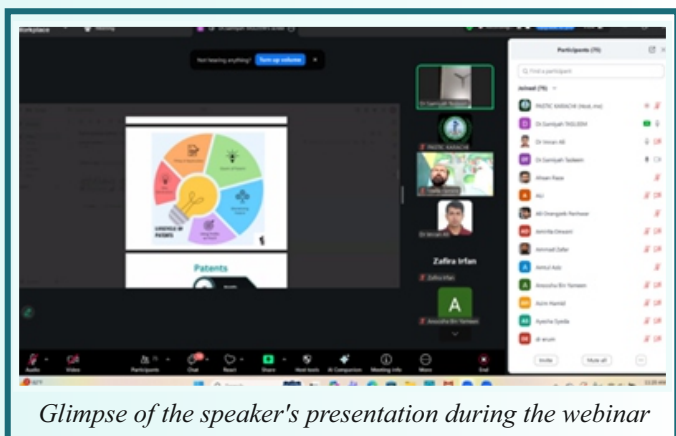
Workplace

Not hearing anything? Turn up volume

Patents

Zafira Irfan

Zafira Irfan

Participants (75)

Find a participant

Joined (75)

PASTIC KARACHI (Host, me)

Dr Samiyah TASLEEM

Dr Imran Ali

Dr Samiyah Tasleem

Afreen Raza

Ali Shangarhi Partheer

Amnah Zafar

Amtul Aziz

Anousha Bin Yameen

Asim Hamid

Ayesha Syeda

dr erum

Invite

Mute all

Audio

Video

Participants

Chat

React

Share

Host tools

AI Companion

Meeting info

More

End

Glimpse of the speaker's presentation during the webinar